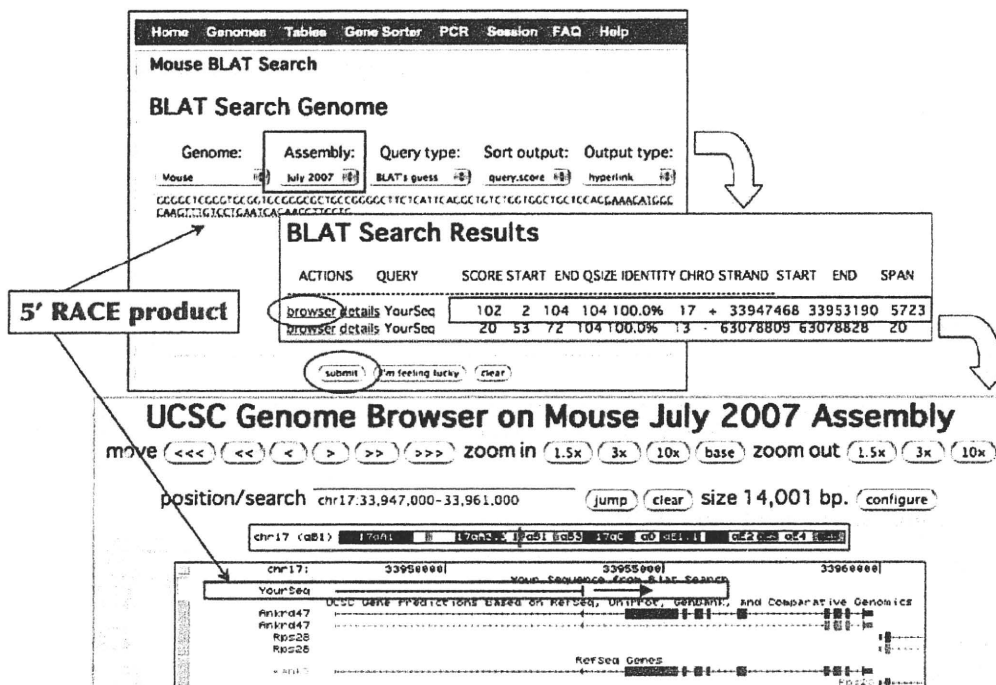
Home Genomes Tables Gene Sorter PCR Session FAQ Help

Mouse BLAT Search

BLAT Search Genome

Genome: Mouse
Assembly: July 2007
Query type: BLAT's guess
Sort output: query,score
Output type: hyperlink

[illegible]

BLAT Search Results

| ACTIONS | QUERY | SCORE | START | END | QSIZE | IDENTITY | CHRO | STRAND | START | END | SPAN |
|---|---|---|---|---|---|---|---|---|---|---|---|
| browser details | YourSeq | 102 | 2 | 104 | 104 | 100.0% | 17 | + | 33947468 | 33953190 | 5723 |
| browser details | YourSeq | 20 | 53 | 72 | 104 | 100.0% | 13 | - | 63078809 | 63078828 | 20 |

5' RACE product

submit I'm feeling lucky clear

UCSC Genome Browser on Mouse July 2007 Assembly

move <<< << < > >> >>> zoom in 1.5x 3x 10x base zoom out 1.5x 3x 10x

position/search chr17:33,947,000-33,961,000 jump clear size 14,001 bp. configure

chr17 (qB1) 17qA1 17qA3.3 qB1 qB3 17qC qD qE1.1 qE2 qE4

chr17: 33950000| 33955000| 33960000|
YourSeq
Your Sequence from Blat Search
UCSC Gene Predictions Based on RefSeq, UniProt, GenBank, and Comparative Genomics
Ankrd47
Ankrd47
Rps28
Rps28
RefSeq Genes
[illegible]
Rps28